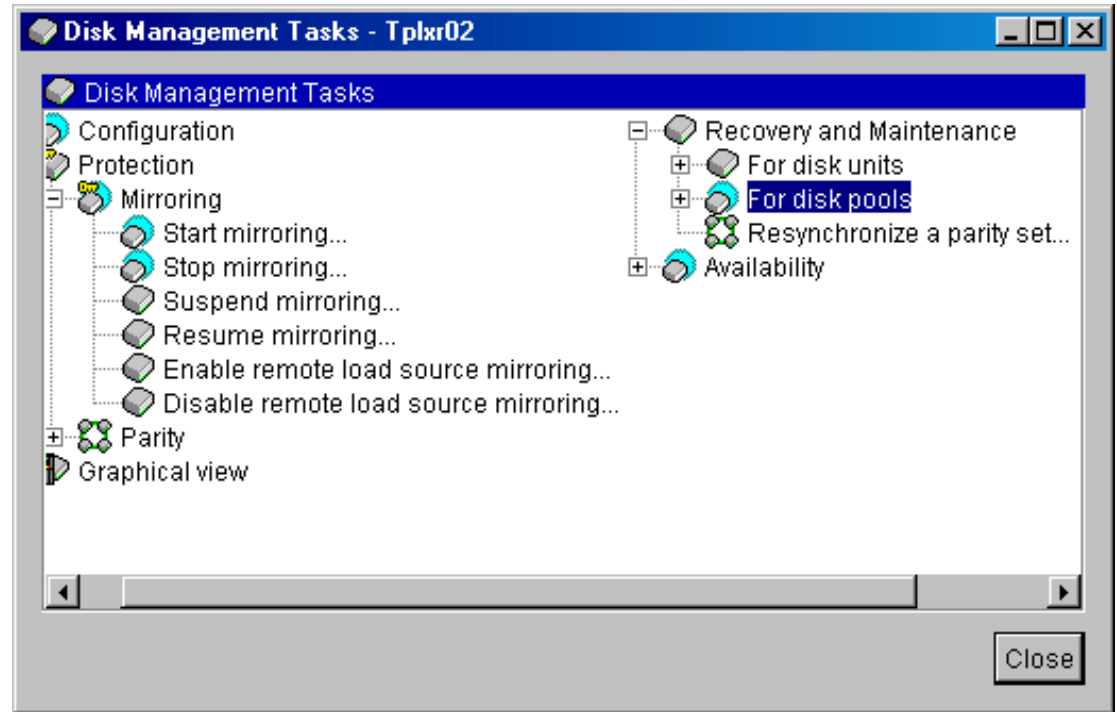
Disk Management Tasks - Tplxr02

Disk Management Tasks

Configuration
Protection
Mirroring
Start mirroring...
Stop mirroring...
Suspend mirroring...
Resume mirroring...
Enable remote load source mirroring...
Disable remote load source mirroring...
Parity
Graphical view

Recovery and Maintenance
For disk units
For disk pools
Resynchronize a parity set...
Availability

Close